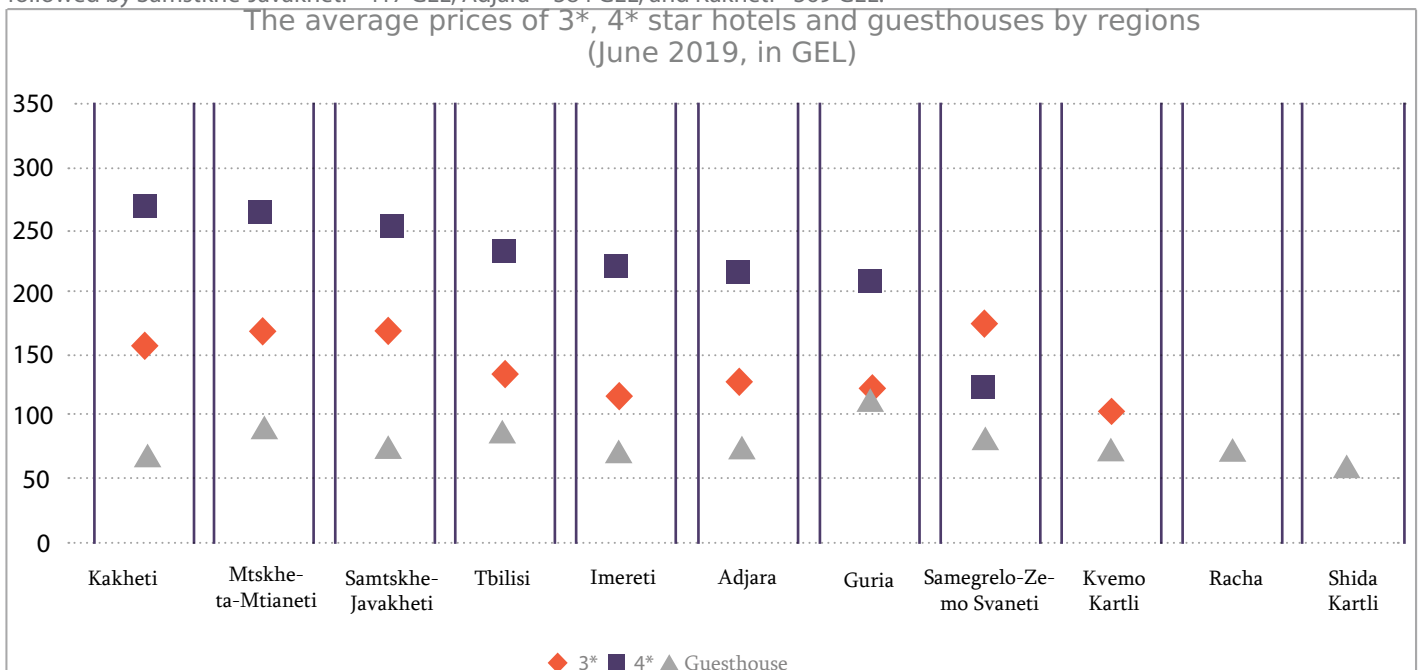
followed by Samtskhe-Javakheti - 447 GEL, Adjara - 364 GEL, and Kakheti - 309 GEL.

The average prices of 3*, 4* star hotels and guesthouses by regions
(June 2019, in GEL)

350
300
250
200
150
100
50
0

Kakheti
Mtskheta-Mtianeti
Samtskhe-Javakheti
Tbilisi
Imereti
Adjara
Guria
Samegrelo-Zemo Svaneti
Kvemo Kartli
Racha
Shida Kartli

3* 4* Guesthouse